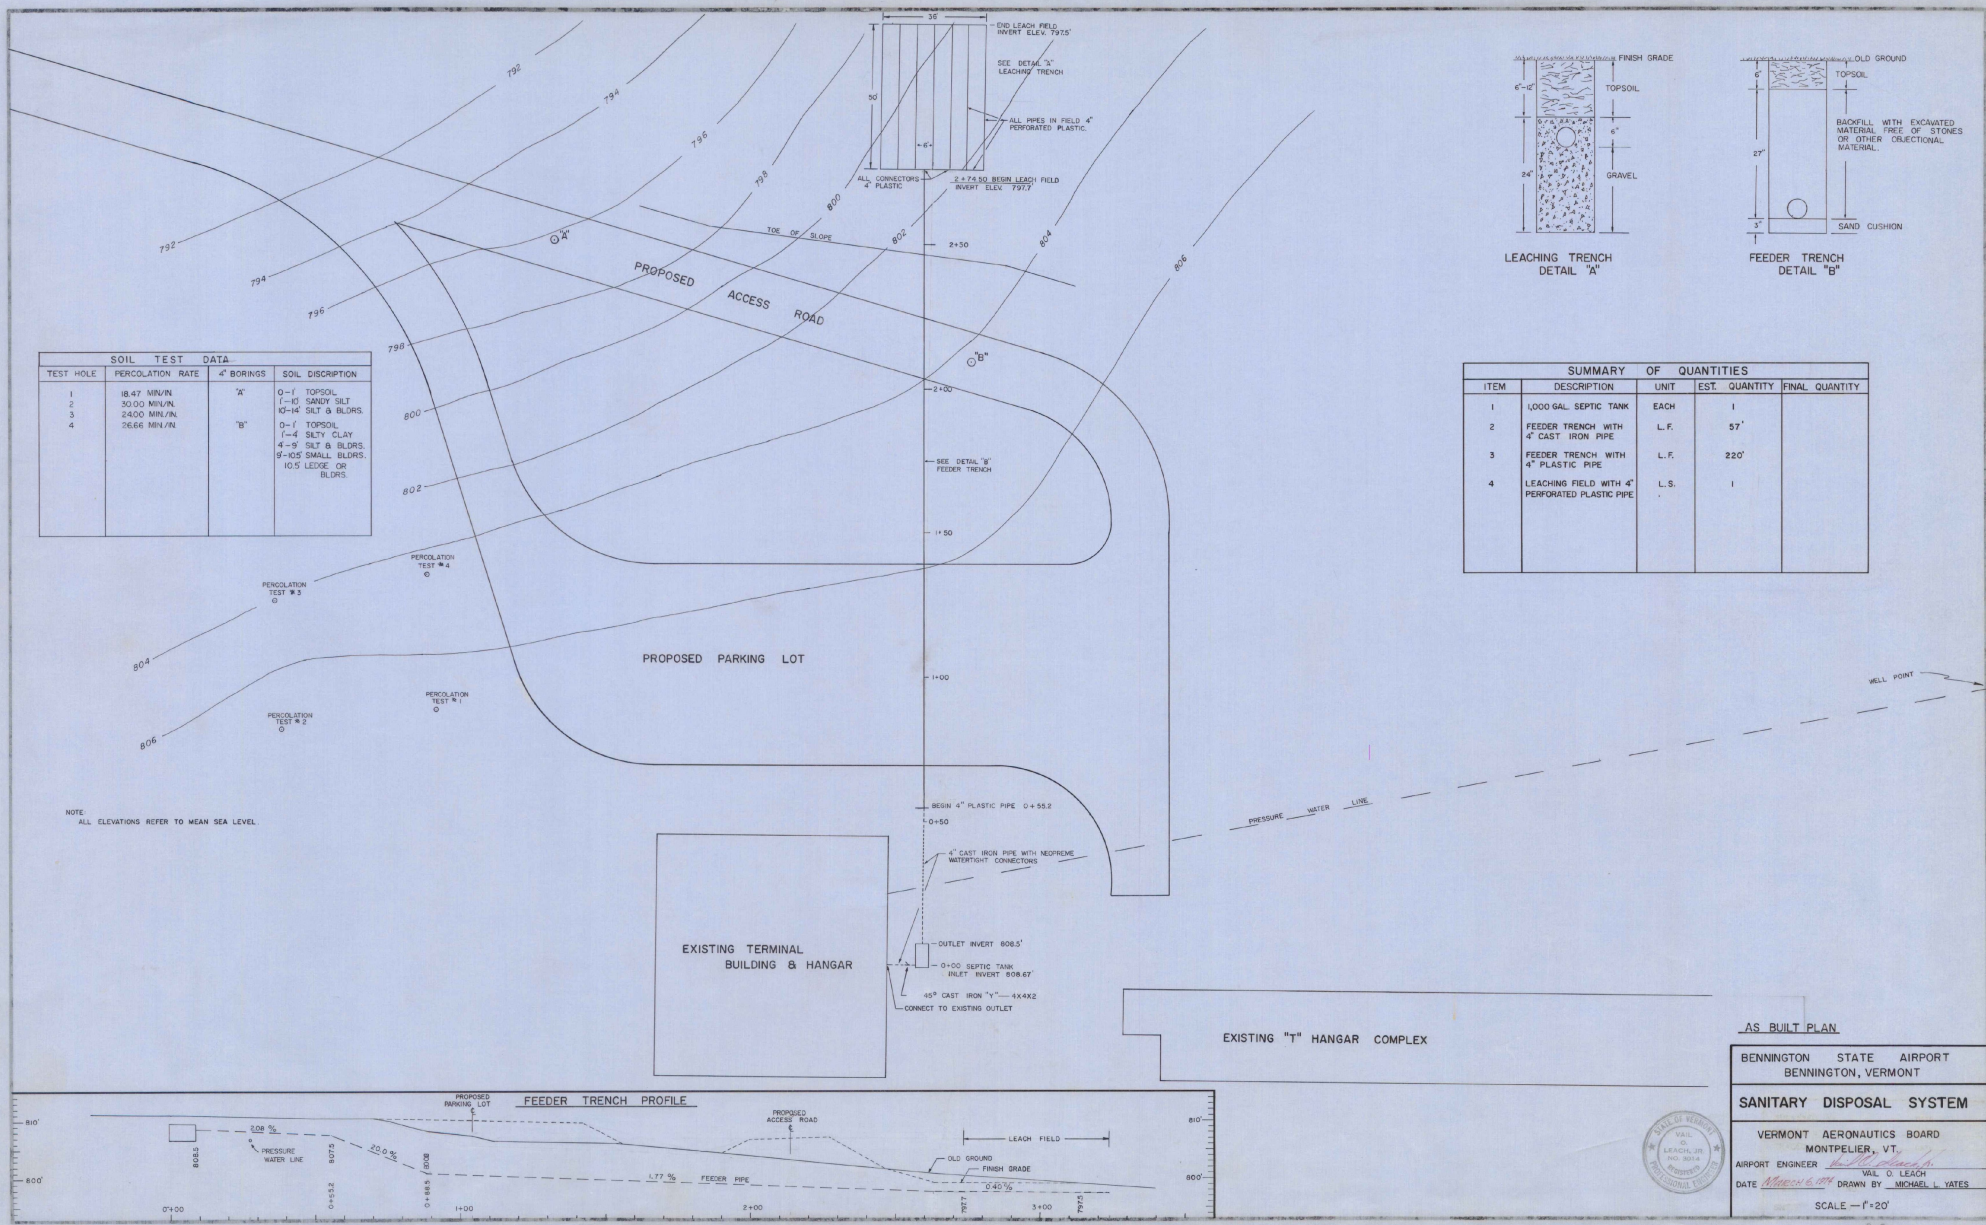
36'
END LEACH FIELD INVERT ELEV. 797.5'
SEE DETAIL "A" LEACHING TRENCH
50'
ALL PIPES IN FIELD 4" PERFORATED PLASTIC.
6'
ALL CONNECTORS 4" PLASTIC
2+74.50 BEGIN LEACH FIELD INVERT ELEV. 797.7'

792
794
796
798
800
802
804
806
792
794
796
798
800
802
804
806

TOE OF SLOPE
2+50
"A"
PROPOSED ACCESS ROAD
"B"
2+00
SEE DETAIL "B" FEEDER TRENCH
1+50
1+00
0+50

FINISH GRADE
6"-12"
TOPSOIL
6"
24"
GRAVEL
LEACHING TRENCH DETAIL "A"

OLD GROUND
6"
TOPSOIL
BACKFILL WITH EXCAVATED MATERIAL FREE OF STONES OR OTHER OBJECTIONAL MATERIAL.
27"
3"
SAND CUSHION
FEEDER TRENCH DETAIL "B"

SOIL TEST DATA
| TEST HOLE | PERCOLATION RATE | 4" BORINGS | SOIL DISCRIPTION |
|---|---|---|---|
| 1<br>2<br>3<br>4 | 18.47 MIN/IN<br>30.00 MIN./IN.<br>24.00 MIN./IN.<br>26.66 MIN./IN. | "A"<br><br><br>"B" | 0-1' TOPSOIL<br>1'-10' SANDY SILT<br>10'-14' SILT & BLDRS.<br>0-1' TOPSOIL<br>1'-4' SILTY CLAY<br>4'-9' SILT & BLDRS.<br>9'-10.5' SMALL BLDRS.<br>10.5' LEDGE OR BLDRS. |

SUMMARY OF QUANTITIES
| ITEM | DESCRIPTION | UNIT | EST. QUANTITY | FINAL QUANTITY |
|---|---|---|---|---|
| 1 | 1,000 GAL. SEPTIC TANK | EACH | 1 | |
| 2 | FEEDER TRENCH WITH 4" CAST IRON PIPE | L.F. | 57' | |
| 3 | FEEDER TRENCH WITH 4" PLASTIC PIPE | L.F. | 220' | |
| 4 | LEACHING FIELD WITH 4" PERFORATED PLASTIC PIPE | L.S. | 1 | |

PERCOLATION TEST #4
PERCOLATION TEST #3
PERCOLATION TEST #1
PERCOLATION TEST #2
PROPOSED PARKING LOT
WELL POINT

NOTE:
ALL ELEVATIONS REFER TO MEAN SEA LEVEL.

BEGIN 4" PLASTIC PIPE 0+55.2
PRESSURE WATER LINE
4" CAST IRON PIPE WITH NEOPREME WATERTIGHT CONNECTORS
EXISTING TERMINAL BUILDING & HANGAR
OUTLET INVERT 808.5'
0+00 SEPTIC TANK INLET INVERT 808.67'
45° CAST IRON "Y" — 4X4X2
CONNECT TO EXISTING OUTLET
EXISTING "T" HANGAR COMPLEX

FEEDER TRENCH PROFILE
PROPOSED PARKING LOT
PROPOSED ACCESS ROAD
810'
800'
2.08 %
PRESSURE WATER LINE
808.5
807.5
800.8
20.0 %
1.77 % FEEDER PIPE
LEACH FIELD
OLD GROUND
FINISH GRADE
0.40 %
0+00
0+55.2
0+88.5
1+00
2+00
797.7
3+00
797.5
810'
800'

AS BUILT PLAN
BENNINGTON STATE AIRPORT
BENNINGTON, VERMONT
SANITARY DISPOSAL SYSTEM
VERMONT AERONAUTICS BOARD
MONTPELIER, VT.
AIRPORT ENGINEER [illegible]
VAIL O. LEACH
DATE March 6, 1974 DRAWN BY MICHAEL L. YATES
SCALE — 1"=20'
STATE OF VERMONT VAIL O. LEACH, JR. NO. 3014 REGISTERED PROFESSIONAL ENGINEER